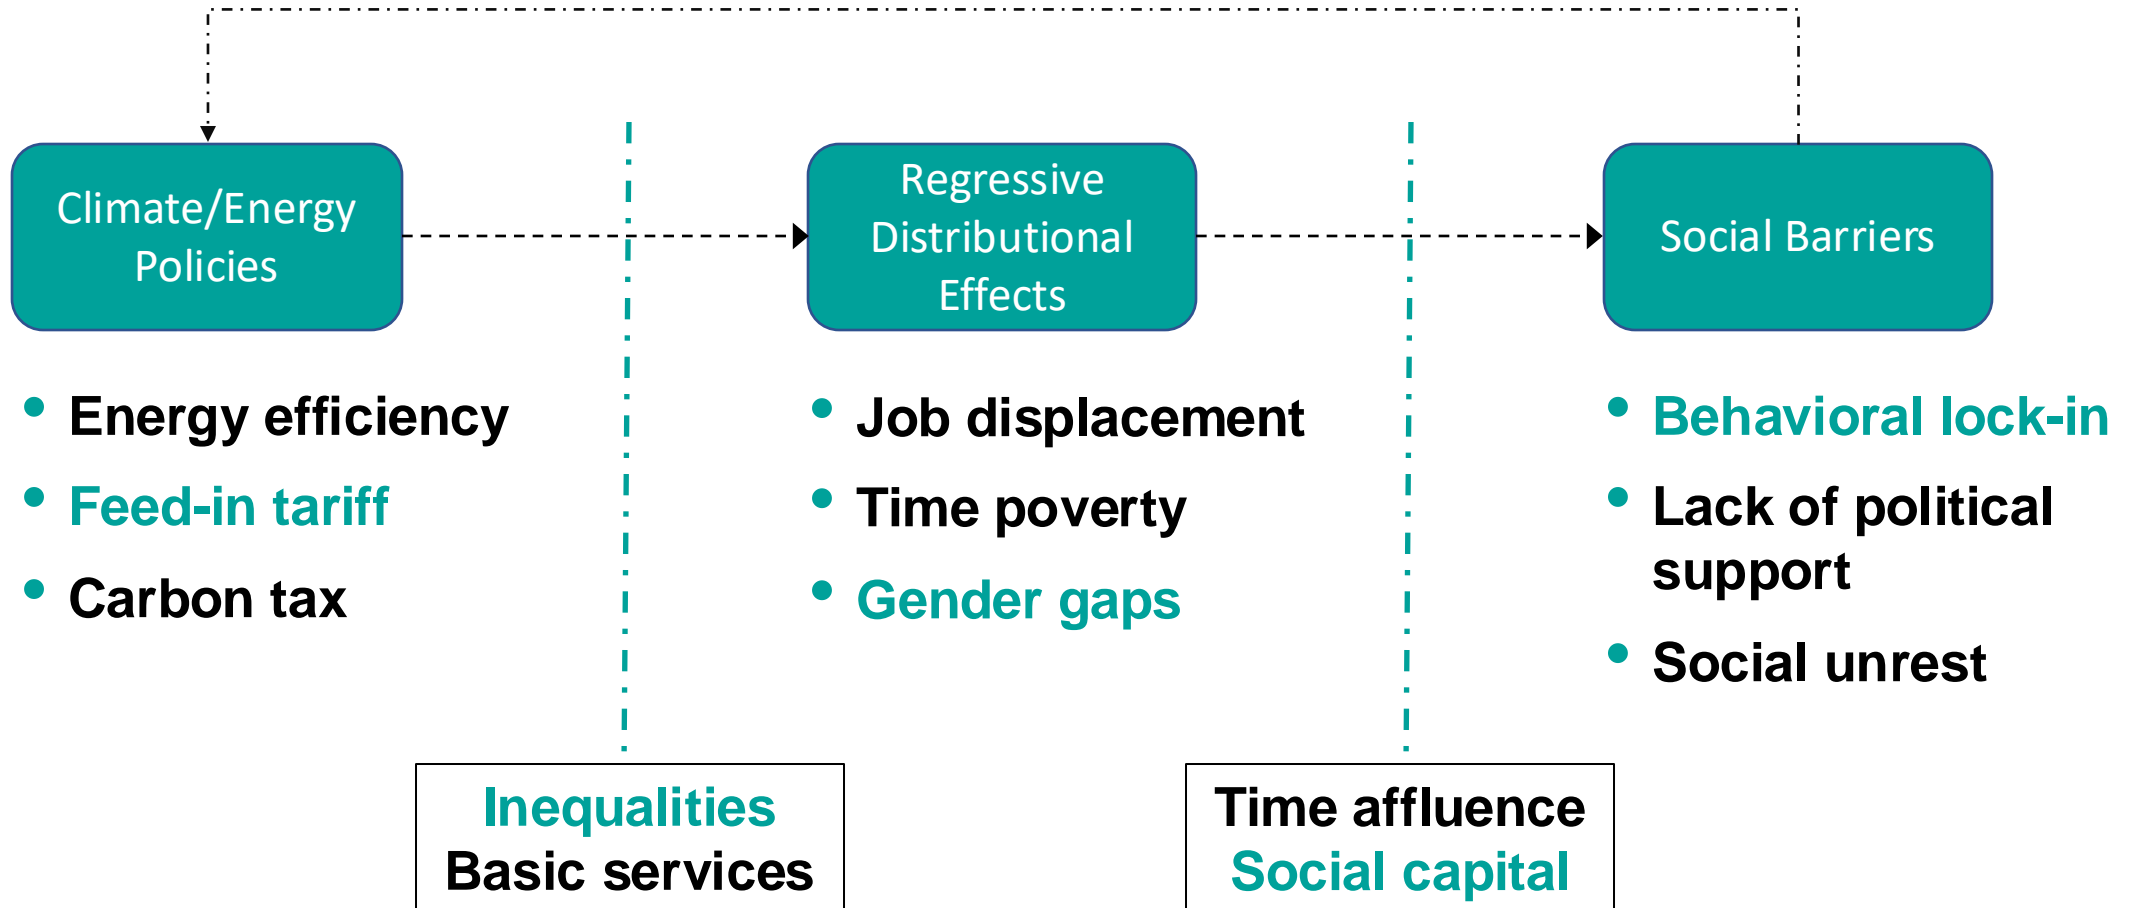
Climate/Energy Policies

Regressive Distributional Effects

Social Barriers

- Energy efficiency
- Feed-in tariff
- Carbon tax

- Job displacement
- Time poverty
- Gender gaps

- Behavioral lock-in
- Lack of political support
- Social unrest

Inequalities
Basic services

Time affluence
Social capital